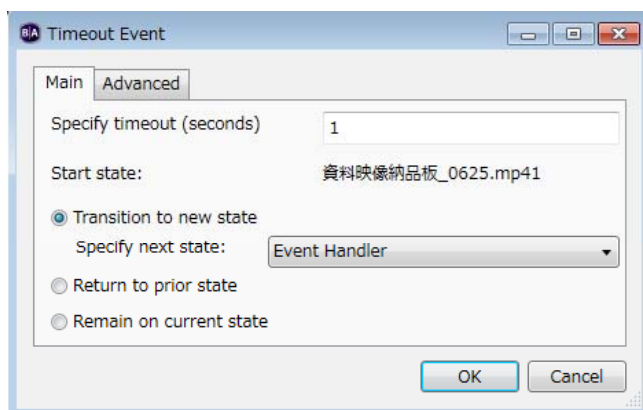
B/A Timeout Event

Main Advanced

Specify timeout (seconds) 1

Start state: 資料映像納品板_0625.mp41

Transition to new state

Specify next state: Event Handler

Return to prior state

Remain on current state

OK Cancel